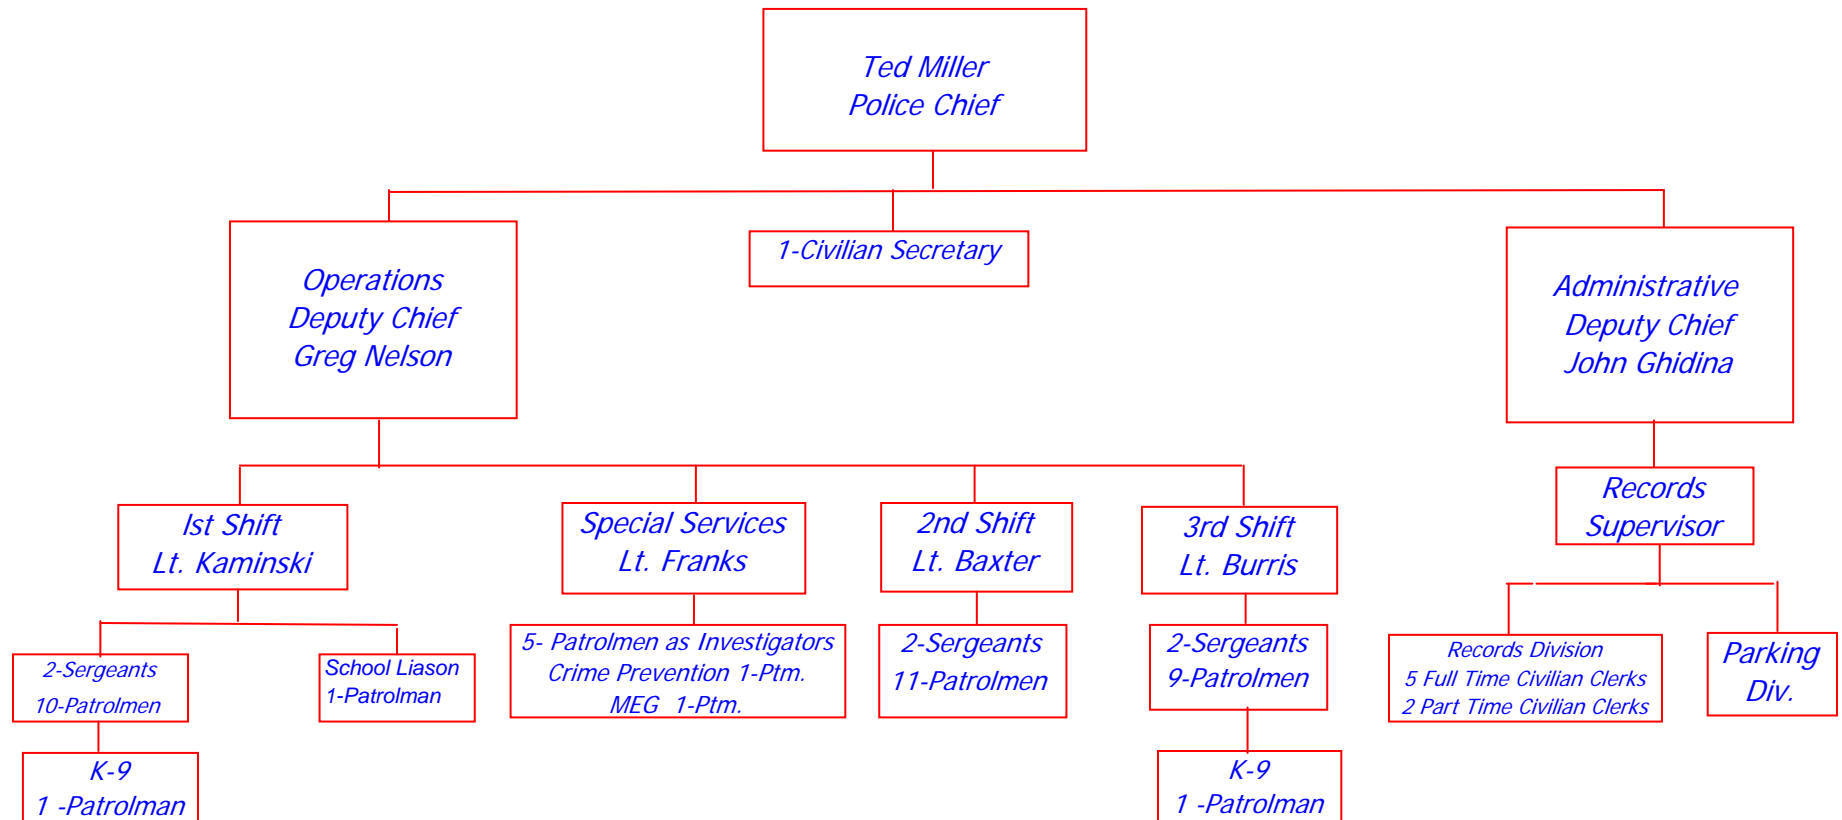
Ted Miller
Police Chief

Operations
Deputy Chief
Greg Nelson

1-Civilian Secretary

Administrative
Deputy Chief
John Ghidina

Ist Shift
Lt. Kaminski

Special Services
Lt. Franks

2nd Shift
Lt. Baxter

3rd Shift
Lt. Burris

Records
Supervisor

2-Sergeants
10-Patrolmen

School Liason
1-Patrolman

5- Patrolmen as Investigators
Crime Prevention 1-Ptm.
MEG 1-Ptm.

2-Sergeants
11-Patrolmen

2-Sergeants
9-Patrolmen

Records Division
5 Full Time Civilian Clerks
2 Part Time Civilian Clerks

Parking
Div.

K-9
1 -Patrolman

K-9
1 -Patrolman